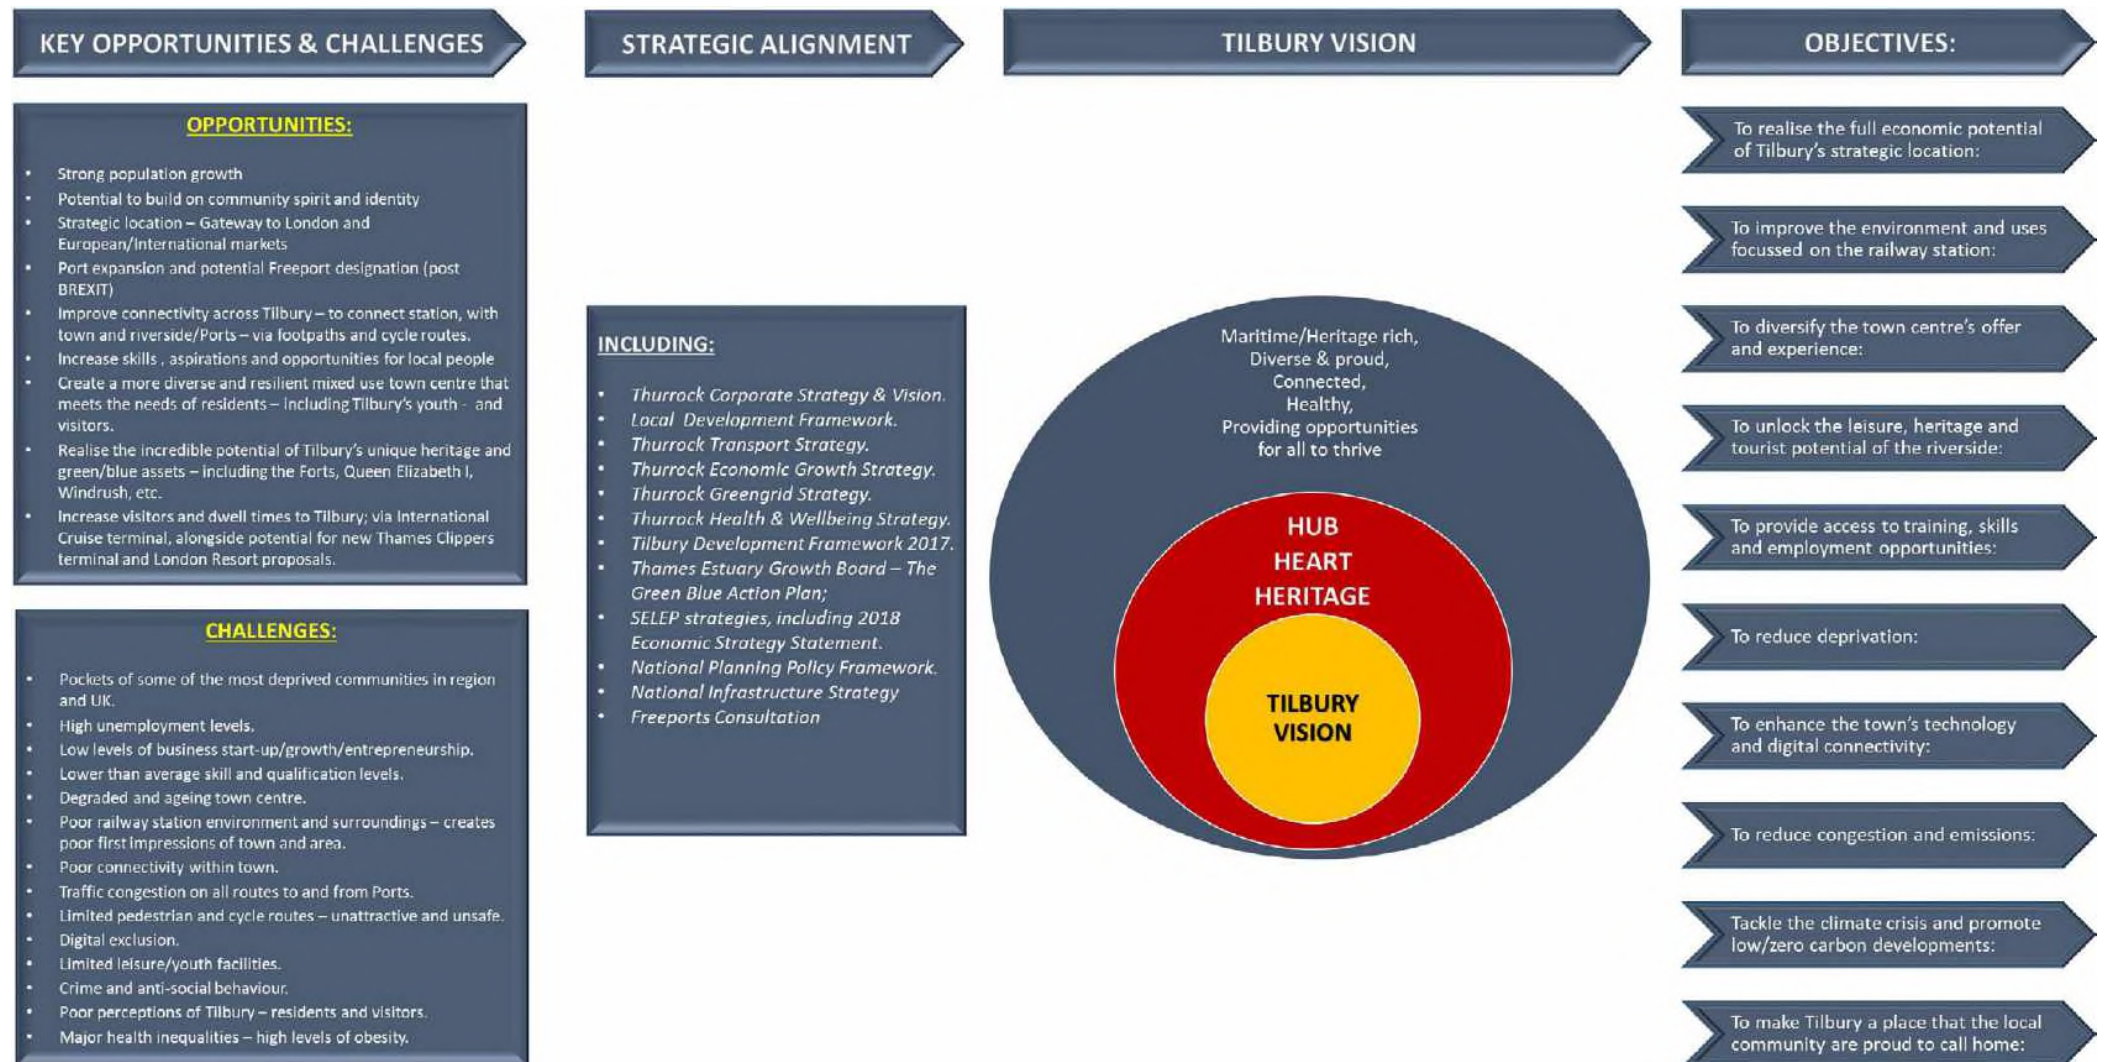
KEY OPPORTUNITIES & CHALLENGES

OPPORTUNITIES:

- Strong population growth
- Potential to build on community spirit and identity
- Strategic location – Gateway to London and European/International markets
- Port expansion and potential Freeport designation (post BREXIT)
- Improve connectivity across Tilbury – to connect station, with town and riverside/Ports – via footpaths and cycle routes.
- Increase skills , aspirations and opportunities for local people
- Create a more diverse and resilient mixed use town centre that meets the needs of residents – including Tilbury's youth - and visitors.
- Realise the incredible potential of Tilbury's unique heritage and green/blue assets – including the Forts, Queen Elizabeth I, Windrush, etc.
- Increase visitors and dwell times to Tilbury; via International Cruise terminal, alongside potential for new Thames Clippers terminal and London Resort proposals.

CHALLENGES:

- Pockets of some of the most deprived communities in region and UK.
- High unemployment levels.
- Low levels of business start-up/growth/entrepreneurship.
- Lower than average skill and qualification levels.
- Degraded and ageing town centre.
- Poor railway station environment and surroundings – creates poor first impressions of town and area.
- Poor connectivity within town.
- Traffic congestion on all routes to and from Ports.
- Limited pedestrian and cycle routes – unattractive and unsafe.
- Digital exclusion.
- Limited leisure/youth facilities.
- Crime and anti-social behaviour.
- Poor perceptions of Tilbury – residents and visitors.
- Major health inequalities – high levels of obesity.

STRATEGIC ALIGNMENT

INCLUDING:

- Thurrock Corporate Strategy & Vision.
- Local Development Framework.
- Thurrock Transport Strategy.
- Thurrock Economic Growth Strategy.
- Thurrock Greengrid Strategy.
- Thurrock Health & Wellbeing Strategy.
- Tilbury Development Framework 2017.
- Thames Estuary Growth Board – The Green Blue Action Plan;
- SELEP strategies, including 2018 Economic Strategy Statement.
- National Planning Policy Framework.
- National Infrastructure Strategy
- Freeports Consultation

TILBURY VISION

Maritime/Heritage rich, Diverse & proud, Connected, Healthy, Providing opportunities for all to thrive

HUB
HEART
HERITAGE

TILBURY VISION

OBJECTIVES:

To realise the full economic potential of Tilbury's strategic location:

To improve the environment and uses focussed on the railway station:

To diversify the town centre's offer and experience:

To unlock the leisure, heritage and tourist potential of the riverside:

To provide access to training, skills and employment opportunities:

To reduce deprivation:

To enhance the town's technology and digital connectivity:

To reduce congestion and emissions:

Tackle the climate crisis and promote low/zero carbon developments:

To make Tilbury a place that the local community are proud to call home: